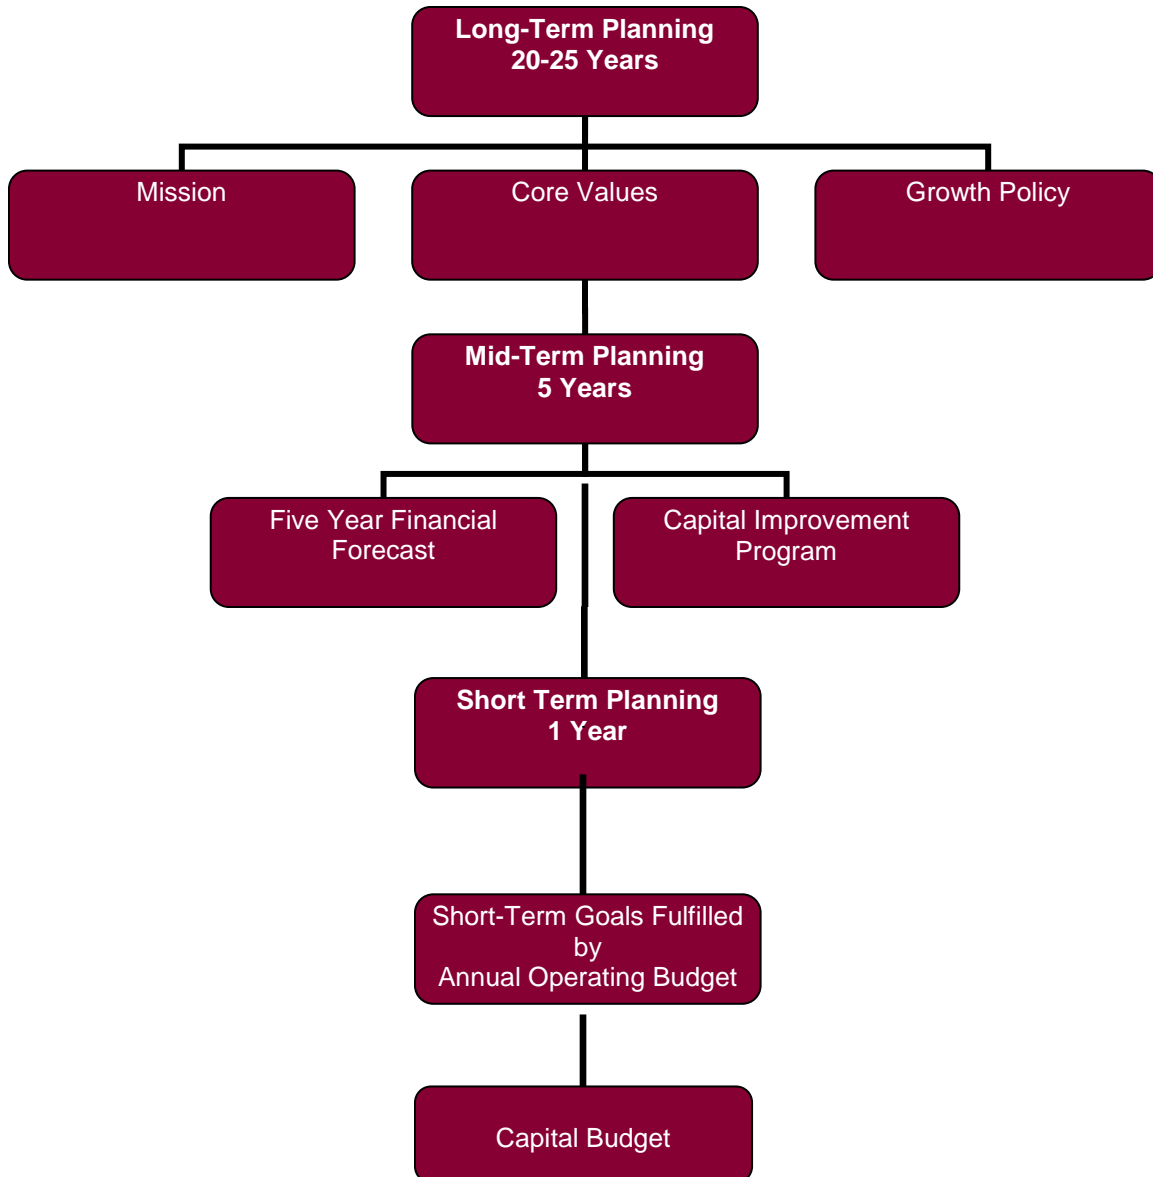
Long-Term Planning
20-25 Years

Mission

Core Values

Growth Policy

Mid-Term Planning
5 Years

Five Year Financial Forecast

Capital Improvement Program

Short Term Planning
1 Year

Short-Term Goals Fulfilled by Annual Operating Budget

Capital Budget